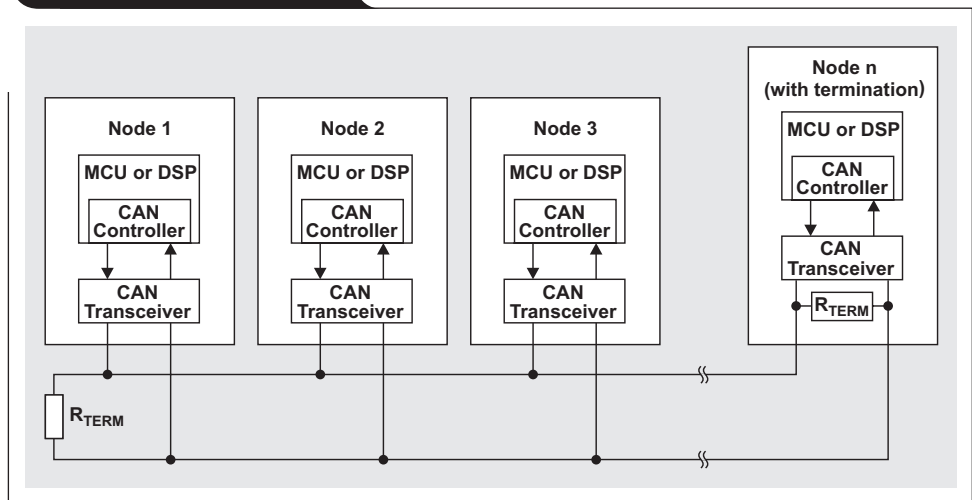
Node 1

MCU or DSP

CAN Controller

CAN Transceiver

Node 2

MCU or DSP

CAN Controller

CAN Transceiver

Node 3

MCU or DSP

CAN Controller

CAN Transceiver

Node n (with termination)

MCU or DSP

CAN Controller

CAN Transceiver

$R_{TERM}$

$R_{TERM}$